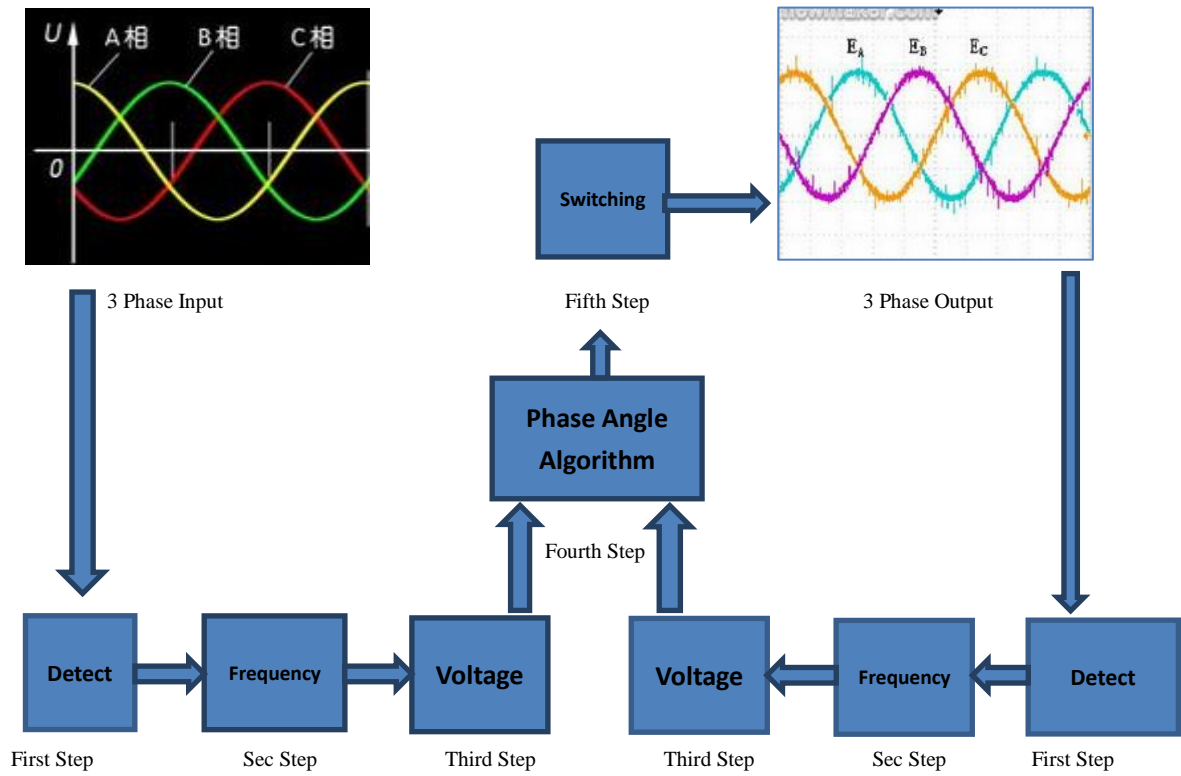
U A相 B相 C相

0

$E_A$ $E_B$ $E_C$

Switching

3 Phase Input

Fifth Step

3 Phase Output

Phase Angle Algorithm

Fourth Step

Detect

Frequency

Voltage

Voltage

Frequency

Detect

First Step

Sec Step

Third Step

Third Step

Sec Step

First Step